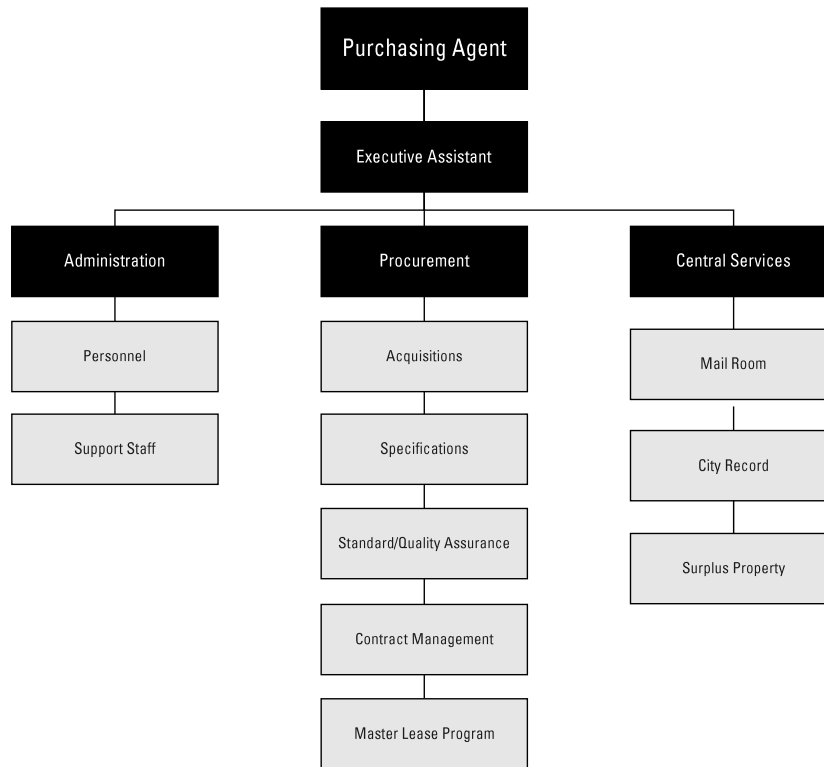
Purchasing Agent

Executive Assistant

Administration

Personnel

Support Staff

Procurement

Acquisitions

Specifications

Standard/Quality Assurance

Contract Management

Master Lease Program

Central Services

Mail Room

City Record

Surplus Property